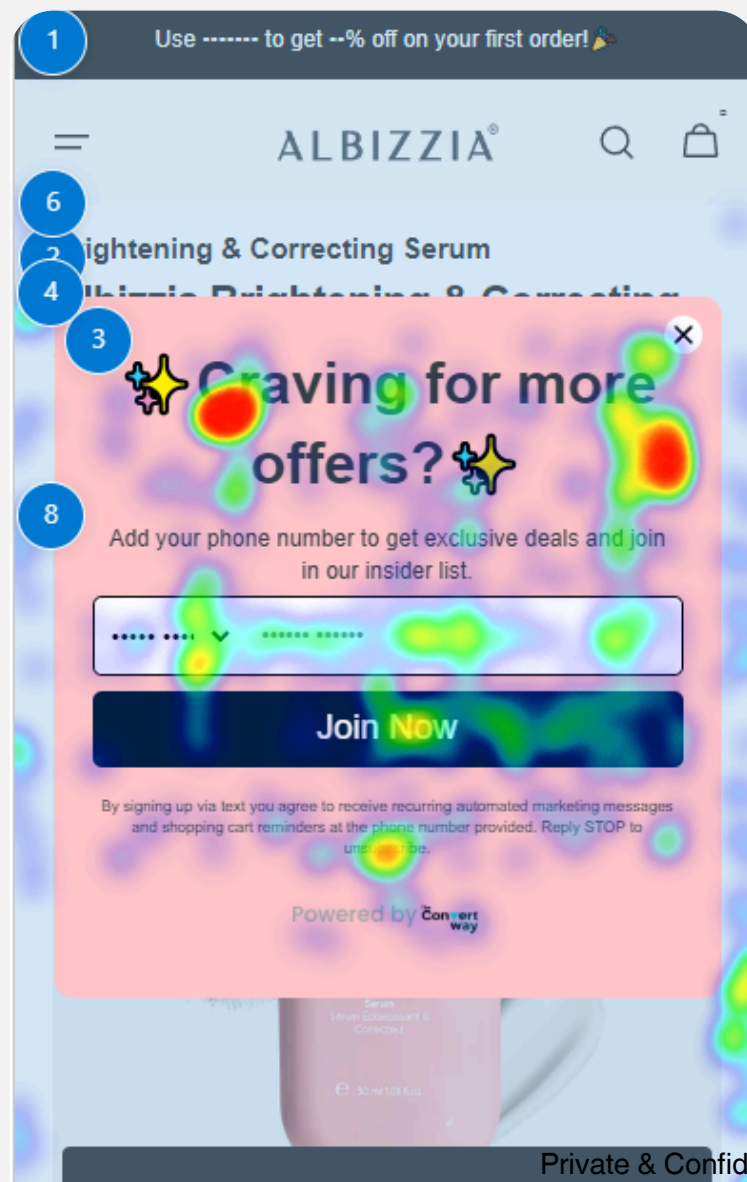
1

Use ------- to get --% off on your first order! 🎉

ALBIZZIA®

6

2 ightening & Correcting Serum

4 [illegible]

3

✨Craving for more offers?✨

8

Add your phone number to get exclusive deals and join in our insider list.

Join Now

By signing up via text you agree to receive recurring automated marketing messages and shopping cart reminders at the phone number provided. Reply STOP to unsubscribe.

Powered by Convertway

Private & Confid